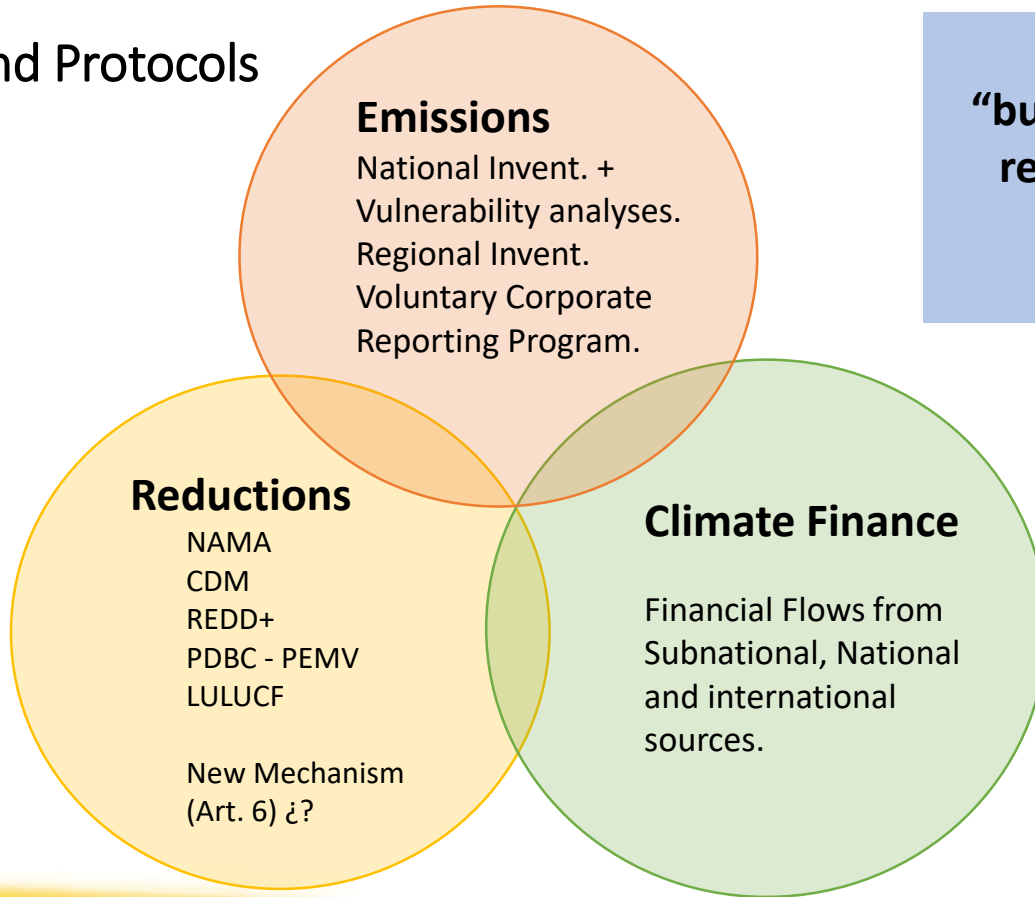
nd Protocols

Emissions
National Invent. +
Vulnerability analyses.
Regional Invent.
Voluntary Corporate
Reporting Program.

"bu
re

Reductions
NAMA
CDM
REDD+
PDBC - PEMV
LULUCF

New Mechanism
(Art. 6) ¿?

Climate Finance

Financial Flows from Subnational, National and international sources.